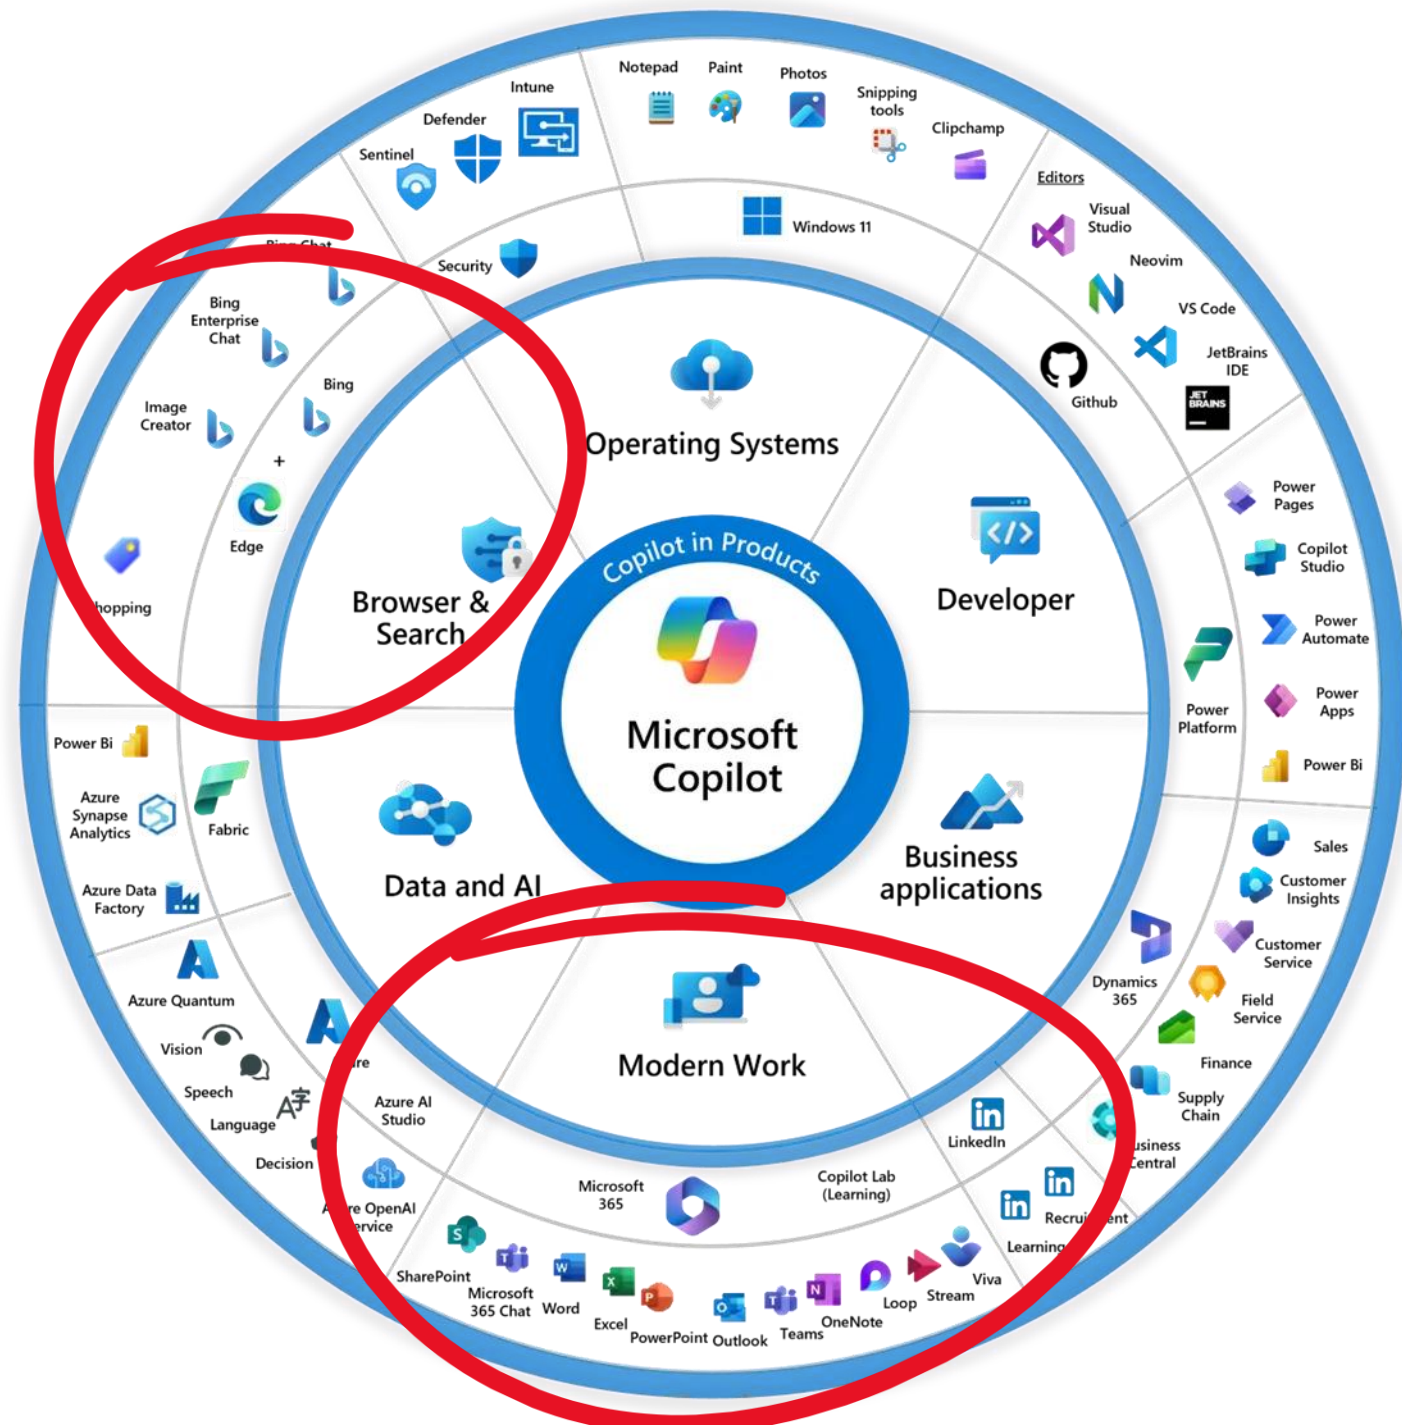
Copilot in Products

Microsoft Copilot

Operating Systems

Developer

Business applications

Modern Work

Data and AI

Browser & Search

Notepad
Paint
Photos
Snipping tools
Clipchamp
Windows 11
Intune
Defender
Sentinel
Security

Editors
Visual Studio
Neovim
VS Code
JetBrains IDE
Github

Power Pages
Copilot Studio
Power Automate
Power Apps
Power Bi
Power Platform

Sales
Customer Insights
Customer Service
Field Service
Finance
Supply Chain
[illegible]usiness Central
Dynamics 365

LinkedIn
Recrui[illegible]ent
Learning

Copilot Lab (Learning)
Microsoft 365
SharePoint
Microsoft 365 Chat
Word
Excel
PowerPoint
Outlook
Teams
OneNote
Loop
Stream
Viva

Power Bi
Azure Synapse Analytics
Fabric
Azure Data Factory
Azure Quantum
Vision
Speech
Language
Decision
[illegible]re
Azure AI Studio
A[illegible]re OpenAI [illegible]ervice

Bing Chat
Bing Enterprise Chat
Image Creator
Bing
+
Edge
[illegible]hopping